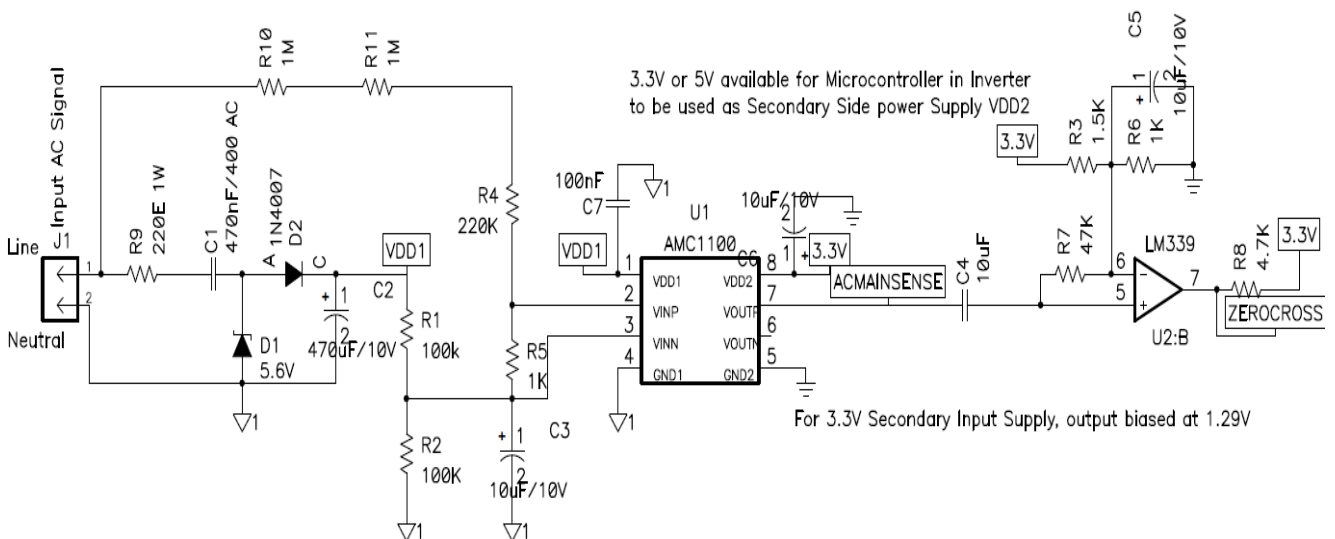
Input AC Signal

R10
1M

R11
1M

3.3V or 5V available for Microcontroller in Inverter
to be used as Secondary Side power Supply VDD2

C5
1
2
10uF/10V

3.3V

R3
1.5K

R6
1K

R4
220K

100nF

C7

1

10uF/10V

Line

J1

1

2

Neutral

R9
220E 1W

C1
470nF/400 AC

A 1N4007
D2
C

VDD1

C2

1
2
470uF/10V

R1
100k

D1
5.6V

1

VDD1

U1
AMC1100

1 VDD1
2 VINP
3 VINN
4 GND1

VDD2 8
VOUTP 7
VOUTN 6
GND2 5

C6

2
1

3.3V

ACMAINSENSE

C4
10uF

R7
47K

6
5

LM339

7

R8
4.7K

3.3V

ZEROCROSS

U2:B

R5
1K

1

C3

1
2
10uF/10V

R2
100K

1

1

1

For 3.3V Secondary Input Supply, output biased at 1.29V